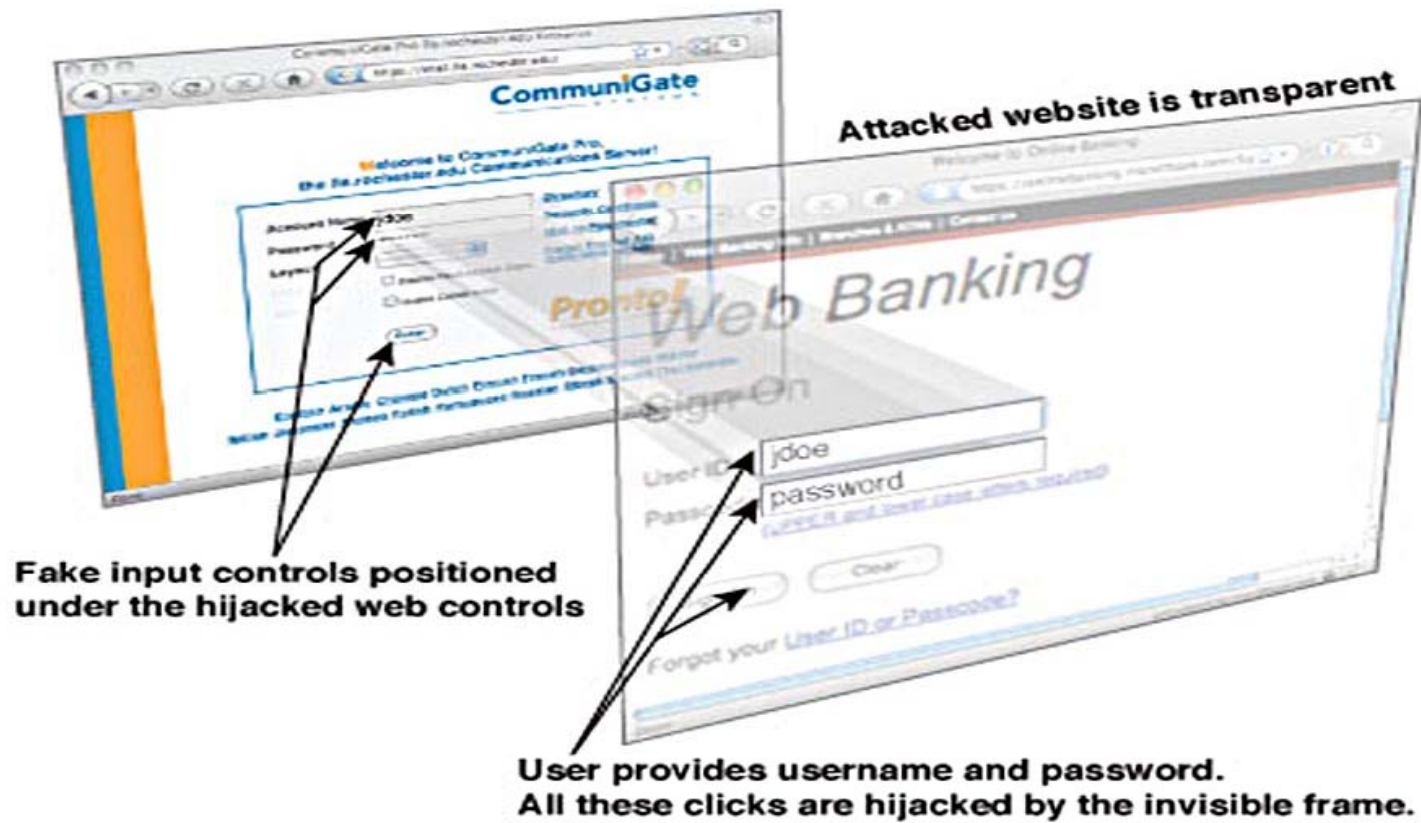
CommuniGate Pro lle.rochester.edu Entrance

CommuniGate

Welcome to CommuniGate Pro, the lle.rochester.edu Communications Server!

Account Name: jdoe

Password:

Layout:

Enter

Pronto!

Attacked website is transparent

Welcome to Online Banking

Web Banking

Sign On

User ID jdoe

Passc password

(UPPER and lower case letters required)

Clear

Forgot your User ID or Passcode?

Fake input controls positioned under the hijacked web controls

User provides username and password. All these clicks are hijacked by the invisible frame.